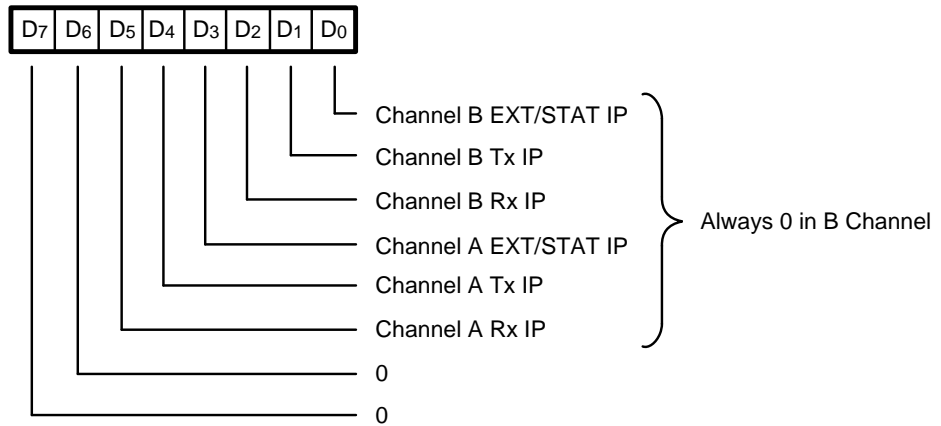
| $D_7$ | $D_6$ | $D_5$ | $D_4$ | $D_3$ | $D_2$ | $D_1$ | $D_0$ |
|---|---|---|---|---|---|---|---|

Channel B EXT/STAT IP
Channel B Tx IP
Channel B Rx IP
Channel A EXT/STAT IP
Channel A Tx IP
Channel A Rx IP
0
0

Always 0 in B Channel